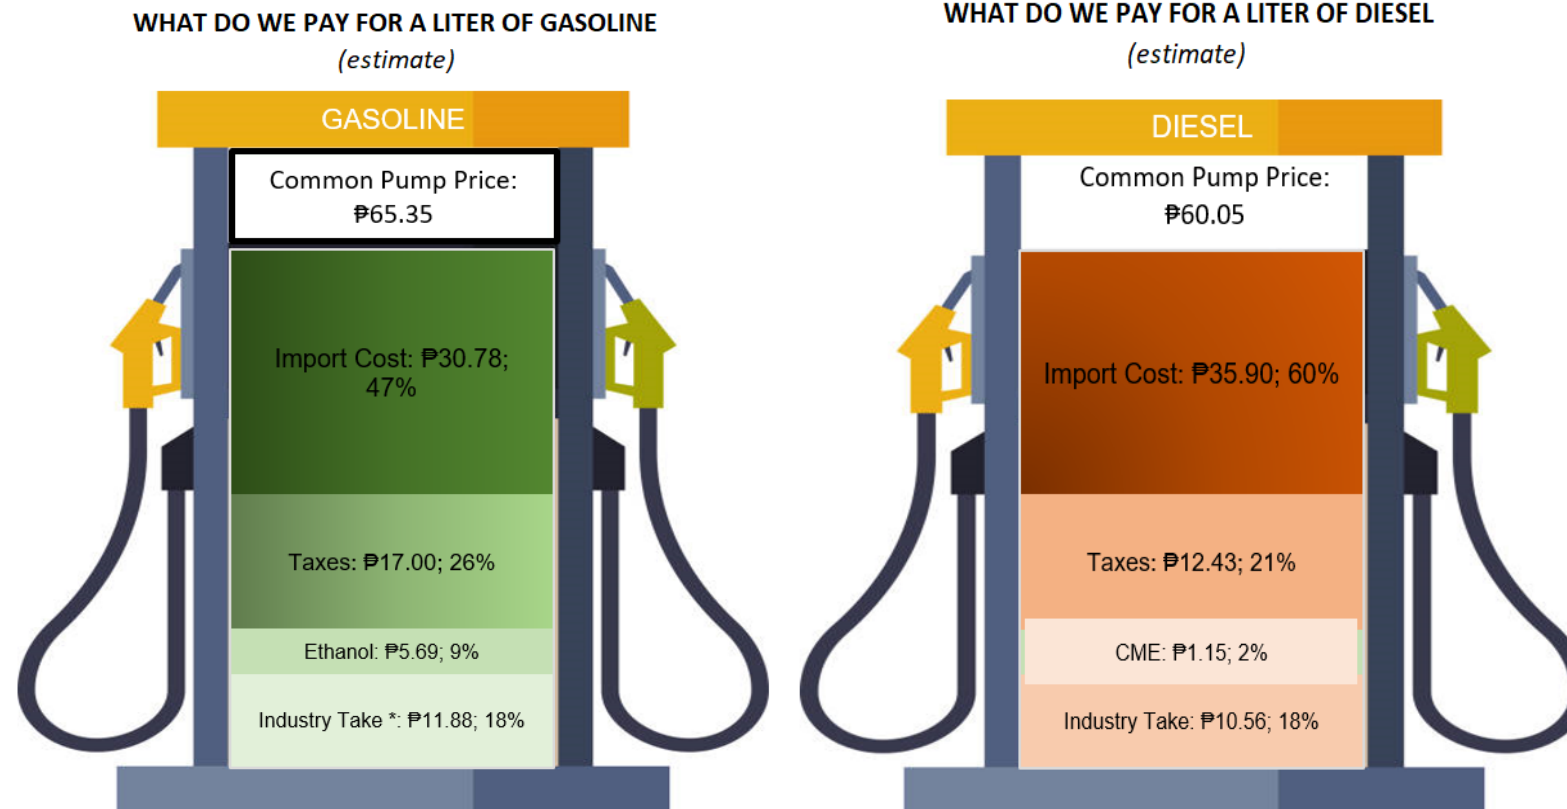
WHAT DO WE PAY FOR A LITER OF GASOLINE
(estimate)

GASOLINE

Common Pump Price: ₱65.35

Import Cost: ₱30.78; 47%

Taxes: ₱17.00; 26%

Ethanol: ₱5.69; 9%

Industry Take *: ₱11.88; 18%

WHAT DO WE PAY FOR A LITER OF DIESEL
(estimate)

DIESEL

Common Pump Price: ₱60.05

Import Cost: ₱35.90; 60%

Taxes: ₱12.43; 21%

CME: ₱1.15; 2%

Industry Take: ₱10.56; 18%